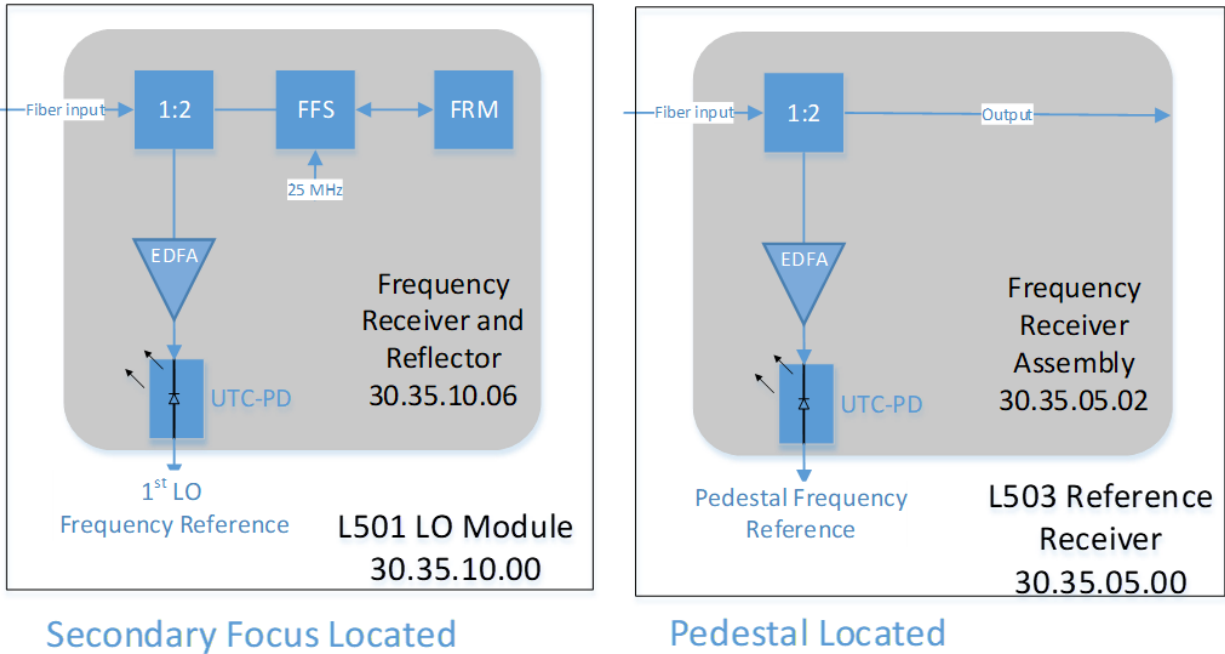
Fiber input
1:2
FFS
FRM
25 MHz
EDFA
Frequency Receiver and Reflector 30.35.10.06
UTC-PD
1$^{st}$ LO Frequency Reference
L501 LO Module 30.35.10.00

Secondary Focus Located

Fiber input
1:2
Output
EDFA
Frequency Receiver Assembly 30.35.05.02
UTC-PD
Pedestal Frequency Reference
L503 Reference Receiver 30.35.05.00

Pedestal Located